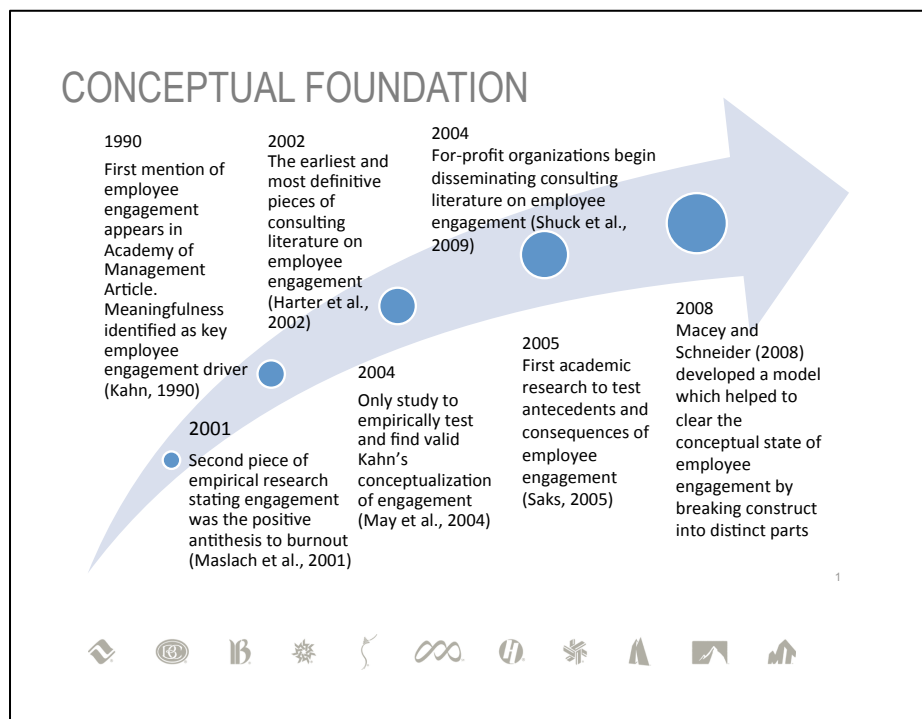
CONCEPTUAL FOUNDATION

1990

First mention of employee engagement appears in Academy of Management Article. Meaningfulness identified as key employee engagement driver (Kahn, 1990)

2002
The earliest and most definitive pieces of consulting literature on employee engagement (Harter et al., 2002)

2004
For-profit organizations begin disseminating consulting literature on employee engagement (Shuck et al., 2009)

2001
Second piece of empirical research stating engagement was the positive antithesis to burnout (Maslach et al., 2001)

2004
Only study to empirically test and find valid Kahn's conceptualization of engagement (May et al., 2004)

2005
First academic research to test antecedents and consequences of employee engagement (Saks, 2005)

2008
Macey and Schneider (2008) developed a model which helped to clear the conceptual state of employee engagement by breaking construct into distinct parts

1